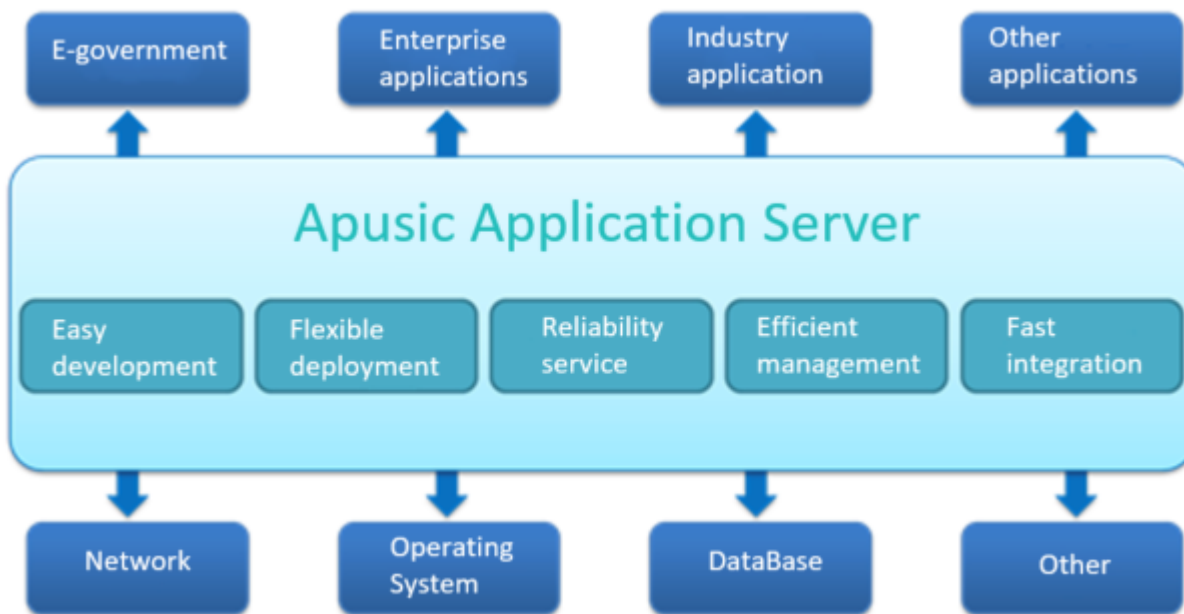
E-government

Enterprise applications

Industry application

Other applications

Apusic Application Server

Easy development

Flexible deployment

Reliability service

Efficient management

Fast integration

Network

Operating System

DataBase

Other